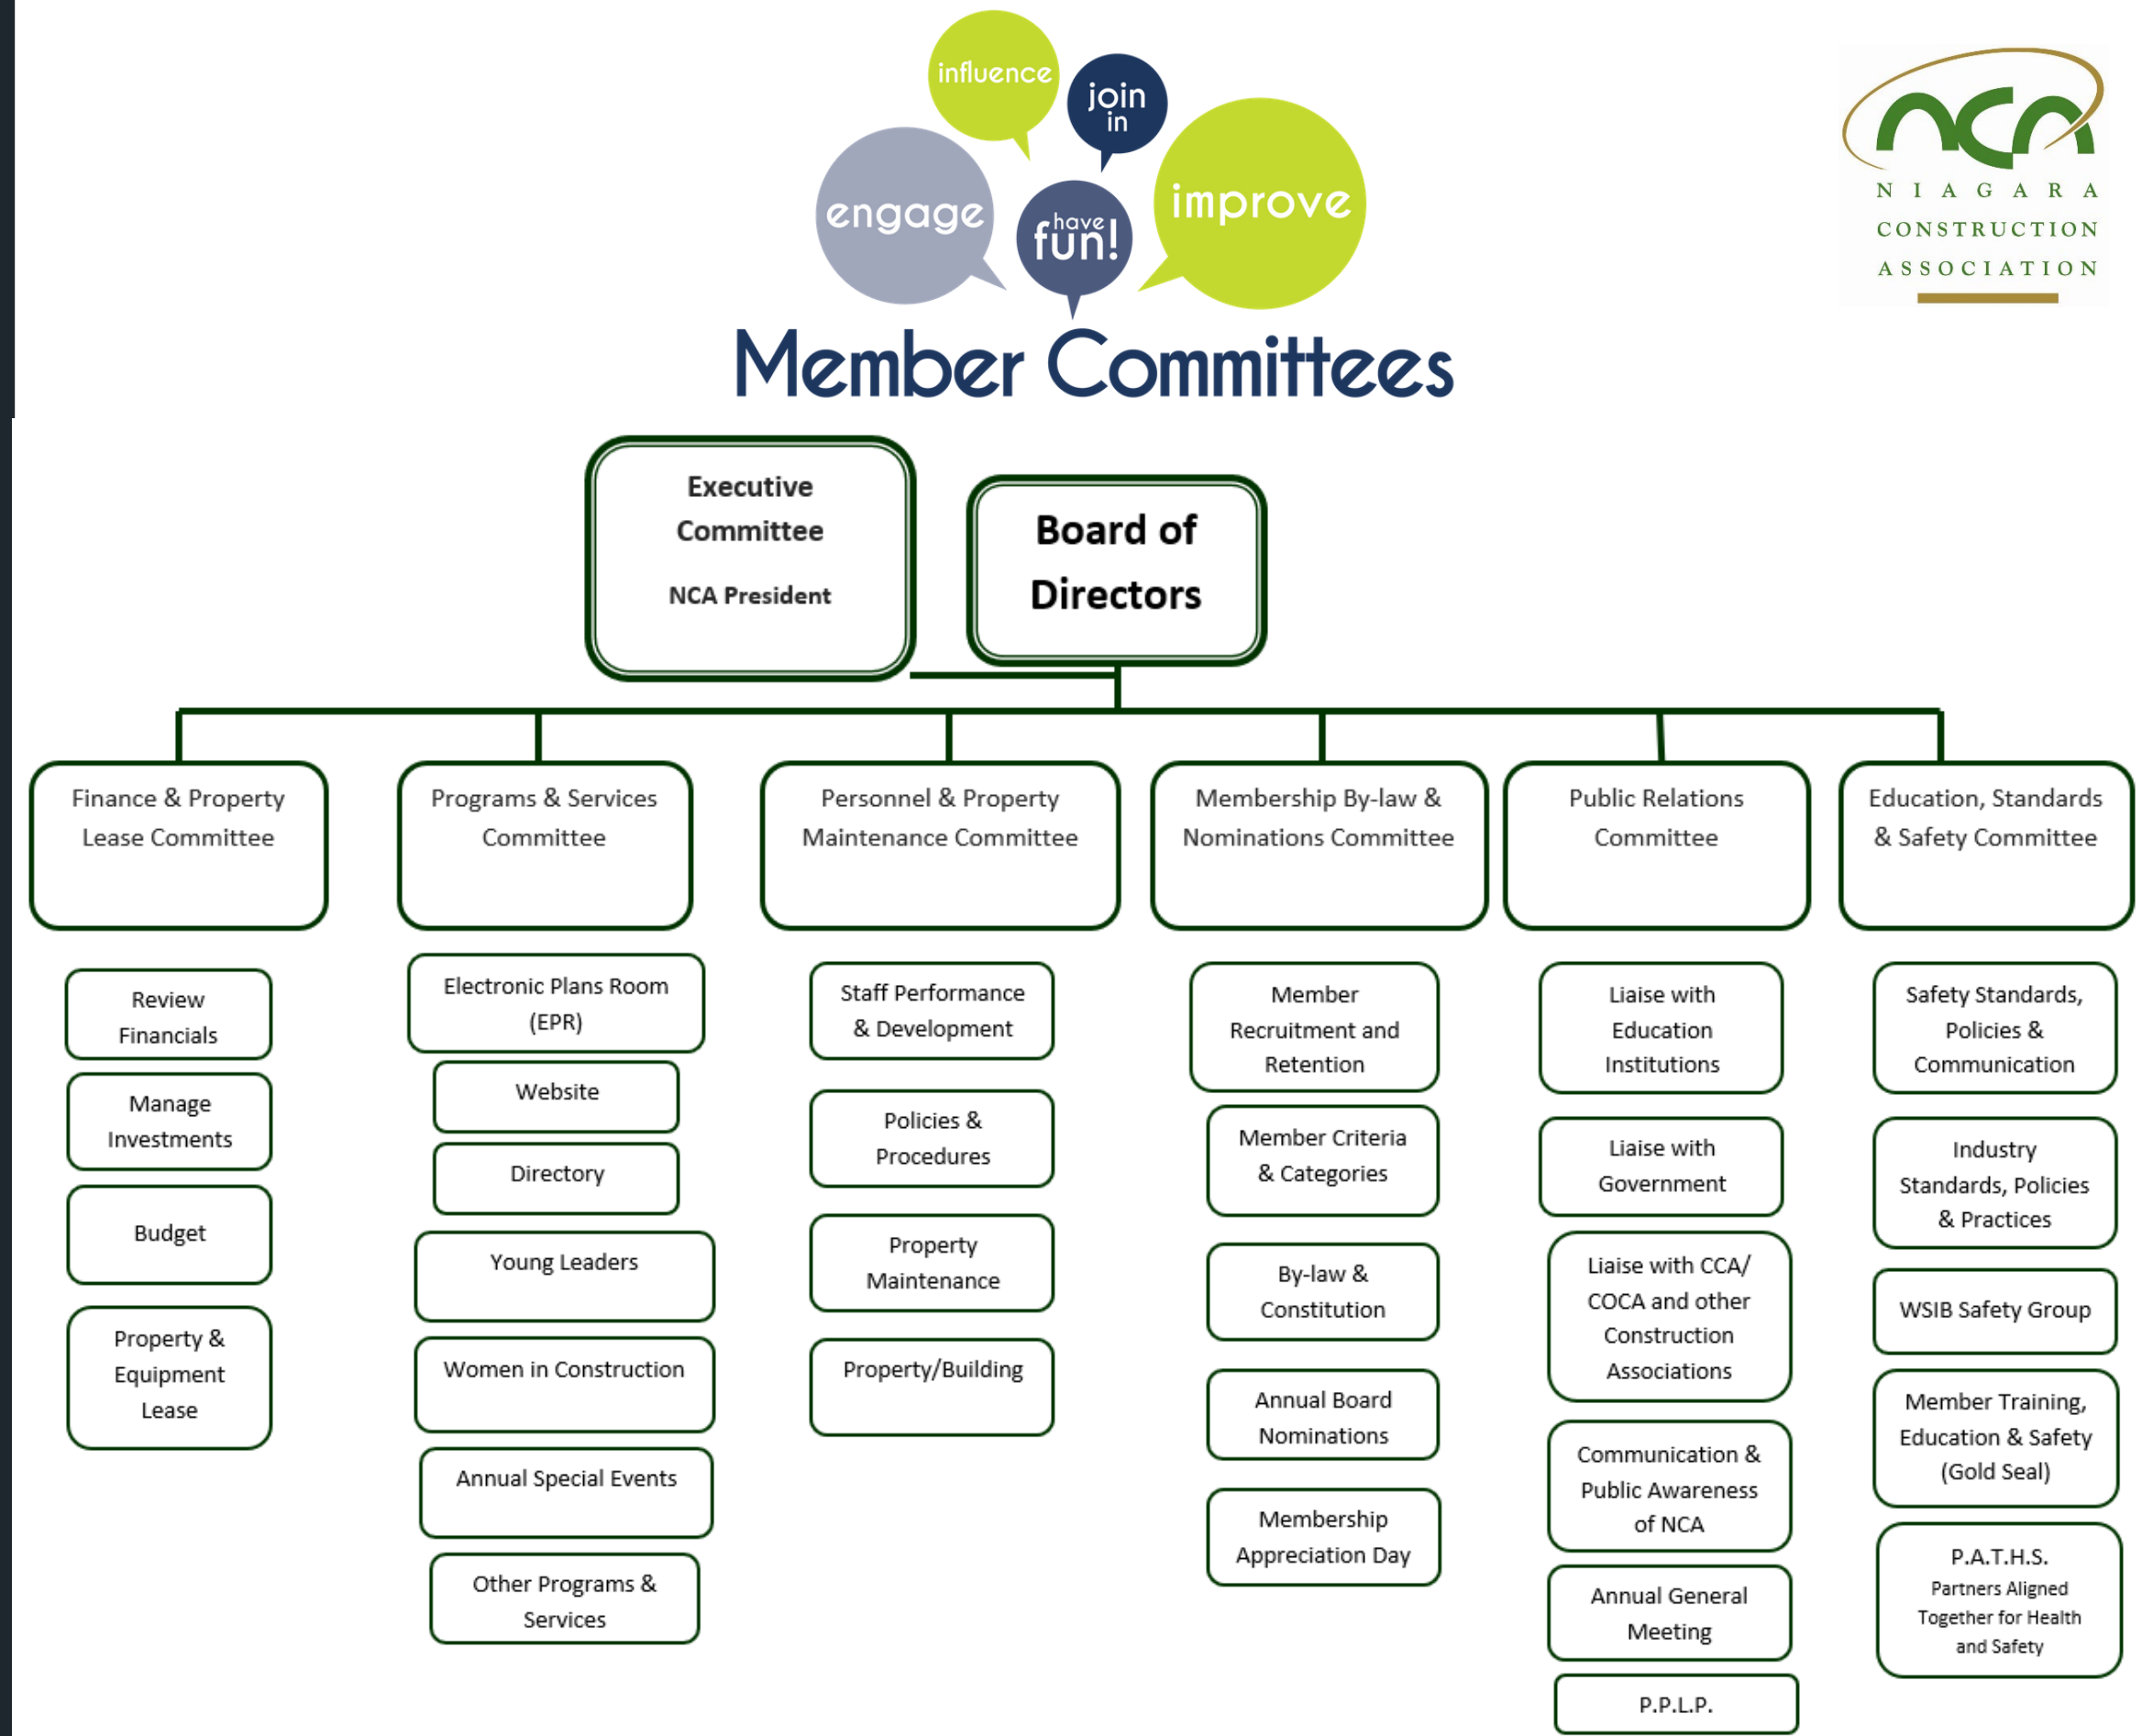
influence
join in
engage
have fun!
improve

NCA
NIAGARA
CONSTRUCTION
ASSOCIATION

Member Committees

Executive Committee
NCA President

Board of Directors

Finance & Property Lease Committee

Review Financials

Manage Investments

Budget

Property & Equipment Lease

Programs & Services Committee

Electronic Plans Room (EPR)

Website

Directory

Young Leaders

Women in Construction

Annual Special Events

Other Programs & Services

Personnel & Property Maintenance Committee

Staff Performance & Development

Policies & Procedures

Property Maintenance

Property/Building

Membership By-law & Nominations Committee

Member Recruitment and Retention

Member Criteria & Categories

By-law & Constitution

Annual Board Nominations

Membership Appreciation Day

Public Relations Committee

Liaise with Education Institutions

Liaise with Government

Liaise with CCA/ COCA and other Construction Associations

Communication & Public Awareness of NCA

Annual General Meeting

P.P.L.P.

Education, Standards & Safety Committee

Safety Standards, Policies & Communication

Industry Standards, Policies & Practices

WSIB Safety Group

Member Training, Education & Safety (Gold Seal)

P.A.T.H.S.
Partners Aligned Together for Health and Safety